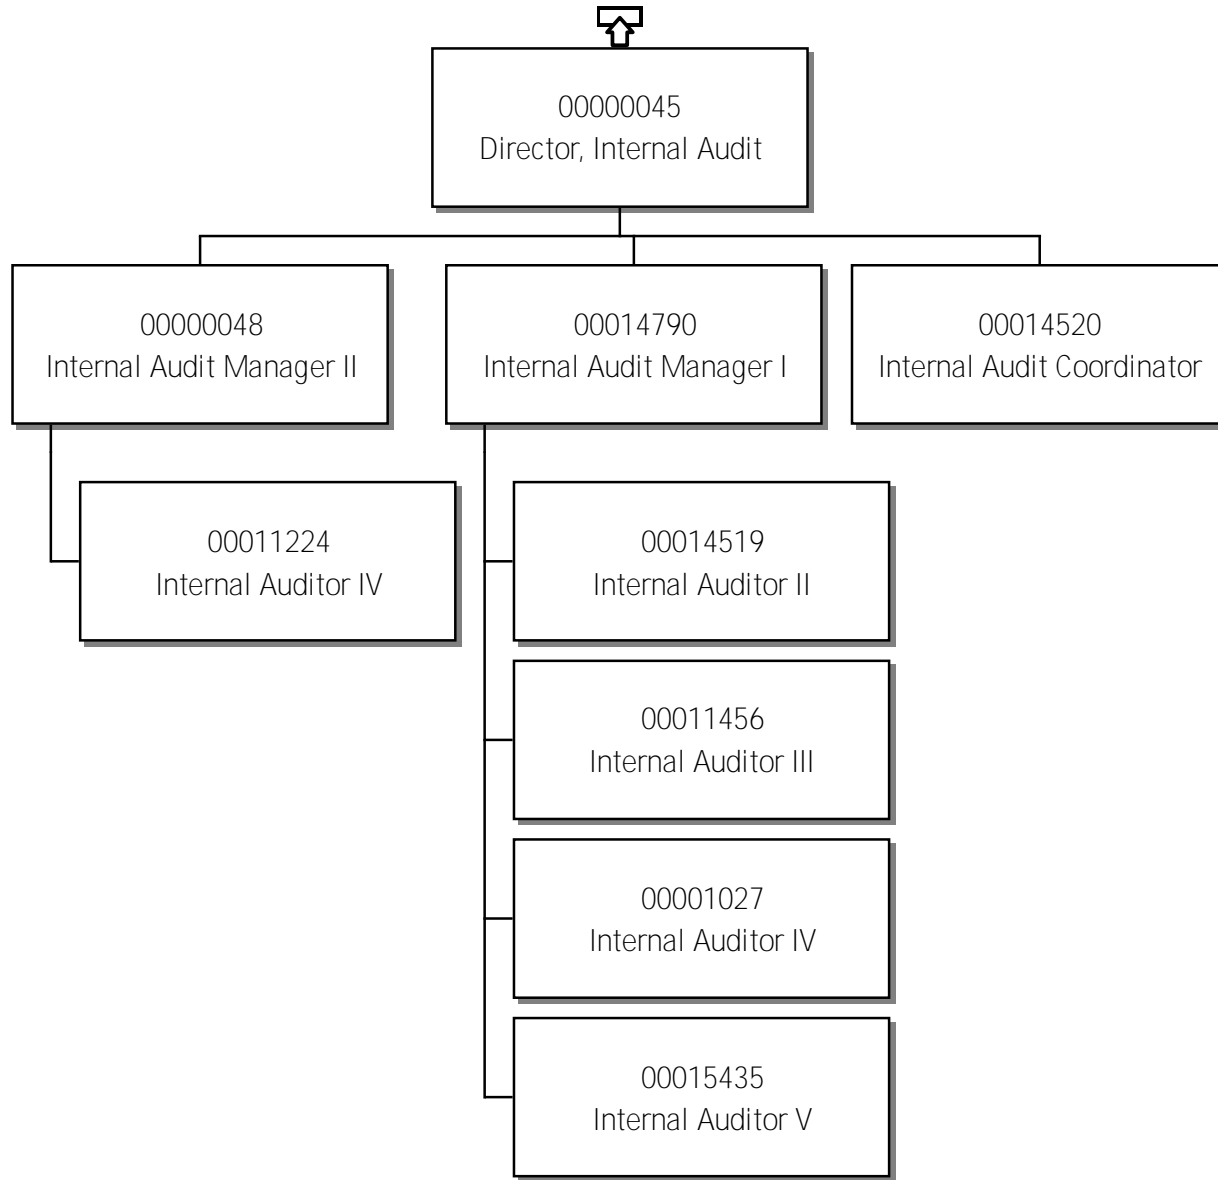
00000045
Director, Internal Audit

00000048
Internal Audit Manager II

00014790
Internal Audit Manager I

00014520
Internal Audit Coordinator

00011224
Internal Auditor IV

00014519
Internal Auditor II

00011456
Internal Auditor III

00001027
Internal Auditor IV

00015435
Internal Auditor V